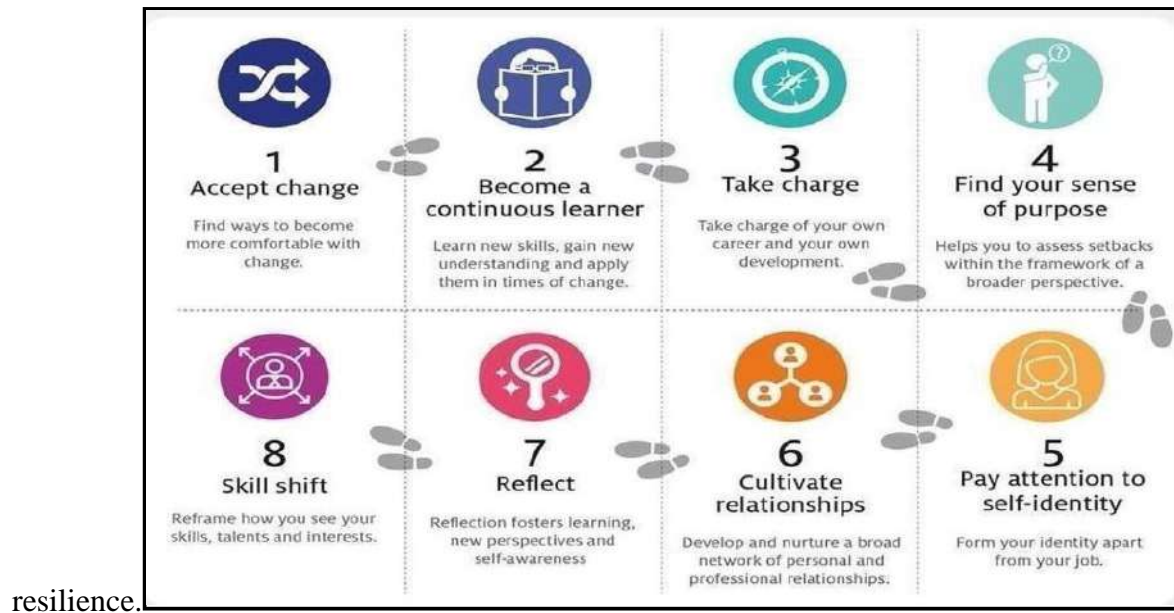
1
Accept change
Find ways to become more comfortable with change.

2
Become a continuous learner
Learn new skills, gain new understanding and apply them in times of change.

3
Take charge
Take charge of your own career and your own development.

4
Find your sense of purpose
Helps you to assess setbacks within the framework of a broader perspective.

8
Skill shift
Reframe how you see your skills, talents and interests.

7
Reflect
Reflection fosters learning, new perspectives and self-awareness

6
Cultivate relationships
Develop and nurture a broad network of personal and professional relationships.

5
Pay attention to self-identity
Form your identity apart from your job.

resilience.